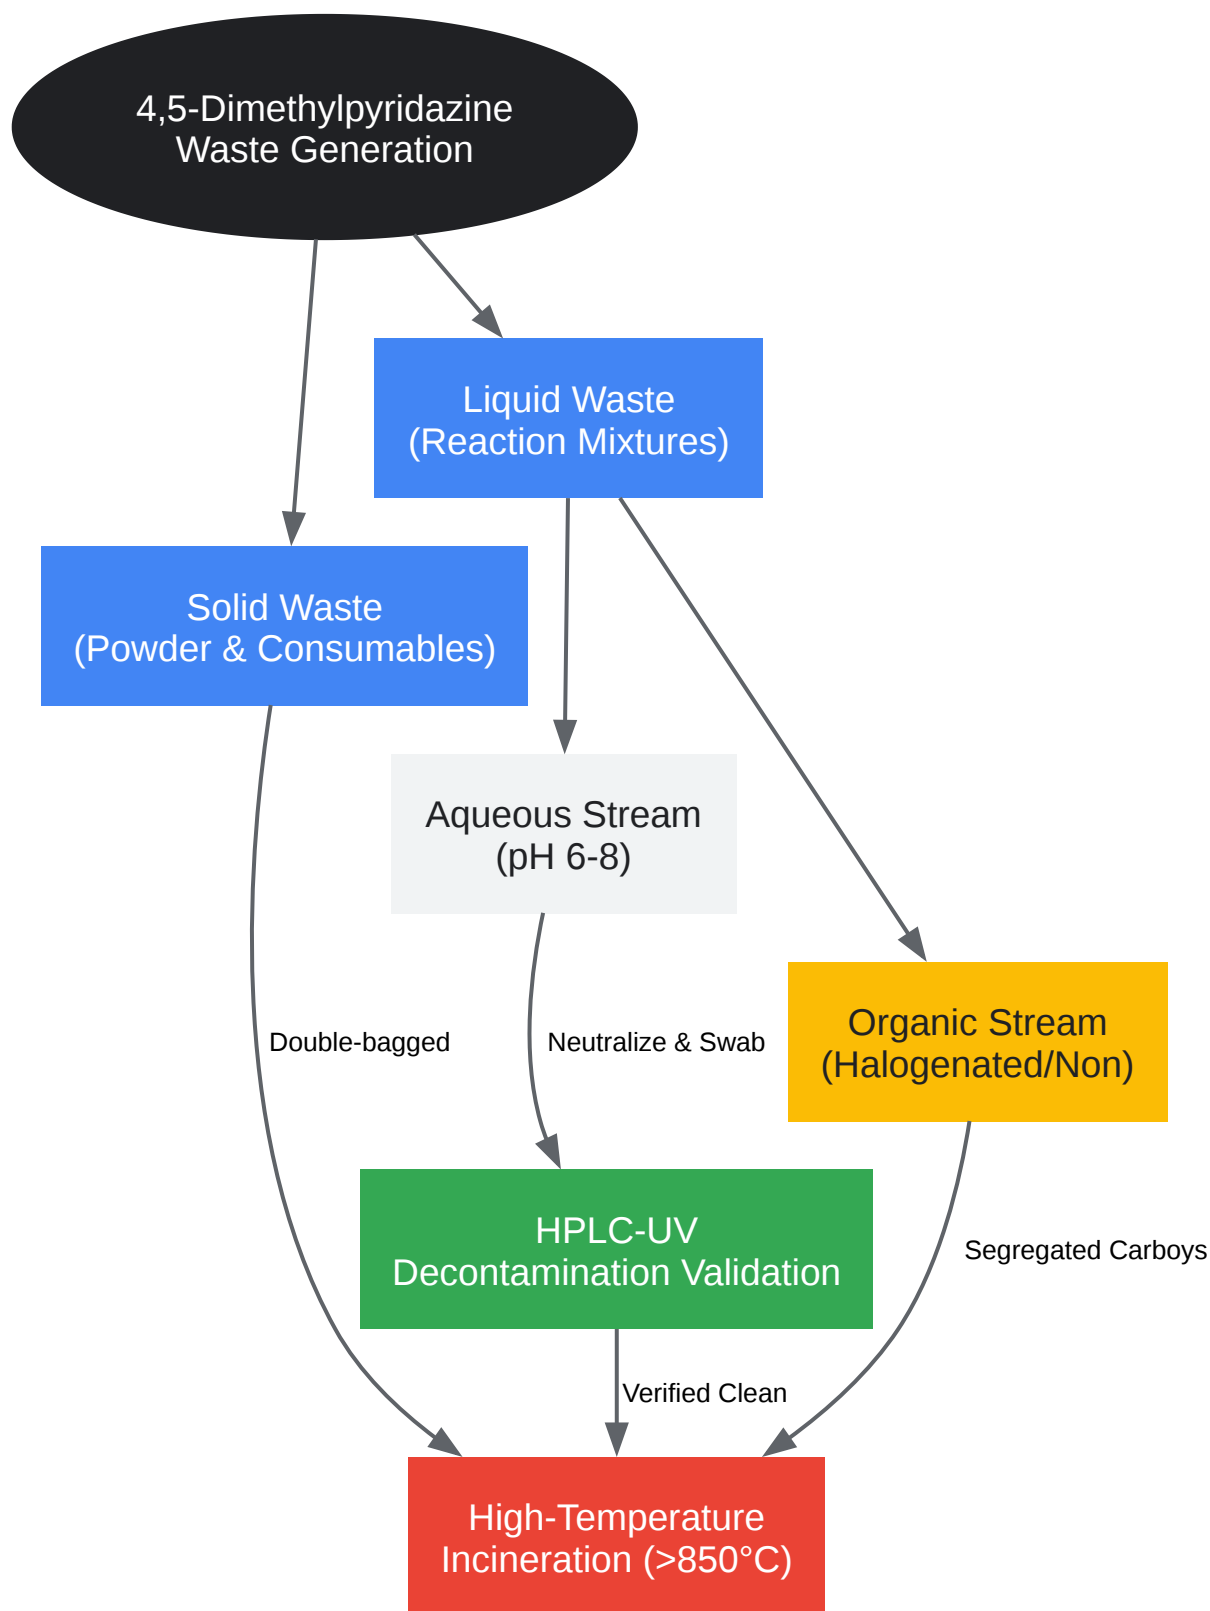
4,5-Dimethylpyridazine Waste Generation

Liquid Waste (Reaction Mixtures)

Solid Waste (Powder & Consumables)

Aqueous Stream (pH 6-8)

Organic Stream (Halogenated/Non)

Double-bagged

Neutralize & Swab

HPLC-UV Decontamination Validation

Segregated Carboys

Verified Clean

High-Temperature Incineration (>850°C)